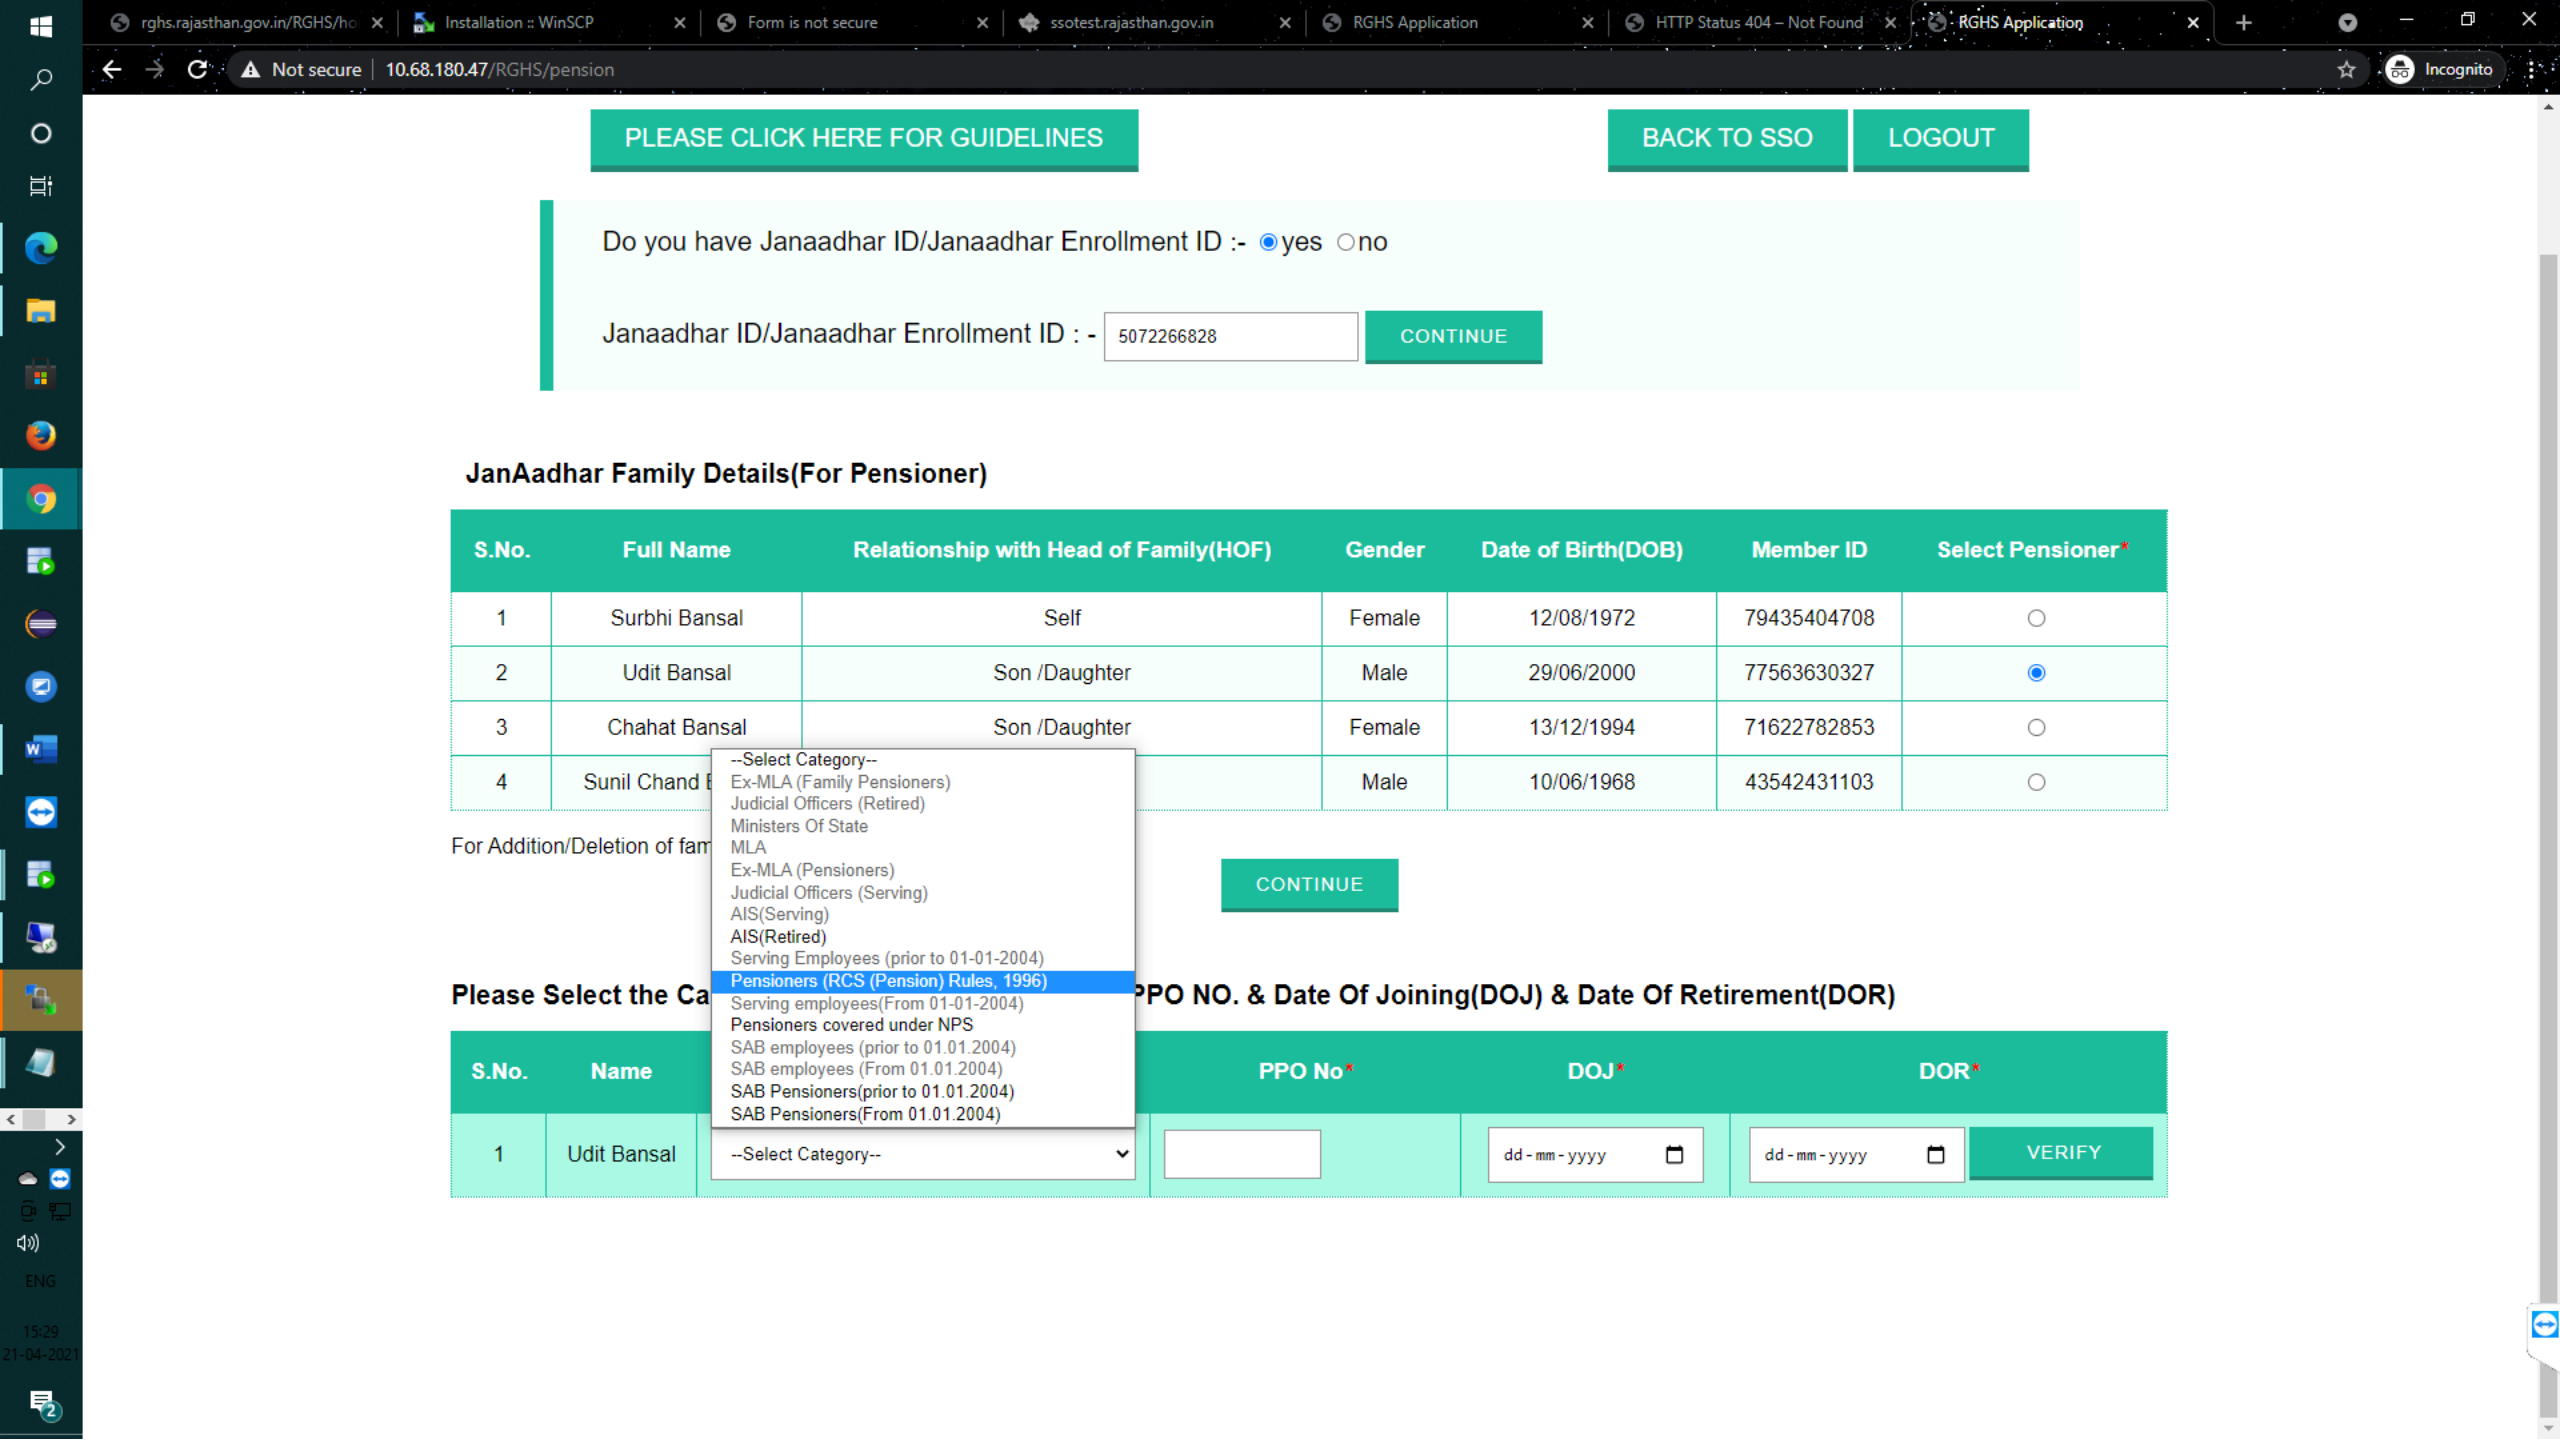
rghs.rajasthan.gov.in/RGHS/ho ×
Installation :: WinSCP ×
Form is not secure ×
ssotest.rajasthan.gov.in ×
RGHS Application ×
HTTP Status 404 – Not Found ×
RGHS Application ×

Not secure | 10.68.180.47/RGHS/pension

Incognito

PLEASE CLICK HERE FOR GUIDELINES

BACK TO SSO

LOGOUT

Do you have Janaadhar ID/Janaadhar Enrollment ID :- yes no

Janaadhar ID/Janaadhar Enrollment ID : - 5072266828 CONTINUE

JanAadhar Family Details(For Pensioner)

| S.No. | Full Name | Relationship with Head of Family(HOF) | Gender | Date of Birth(DOB) | Member ID | Select Pensioner* |
|---|---|---|---|---|---|---|
| 1 | Surbhi Bansal | Self | Female | 12/08/1972 | 79435404708 | |
| 2 | Udit Bansal | Son /Daughter | Male | 29/06/2000 | 77563630327 | |
| 3 | Chahat Bansal | Son /Daughter | Female | 13/12/1994 | 71622782853 | |
| 4 | Sunil Chand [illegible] | | Male | 10/06/1968 | 43542431103 | |

--Select Category--
Ex-MLA (Family Pensioners)
Judicial Officers (Retired)
Ministers Of State
MLA
Ex-MLA (Pensioners)
Judicial Officers (Serving)
AIS(Serving)
AIS(Retired)
Serving Employees (prior to 01-01-2004)
Pensioners (RCS (Pension) Rules, 1996)
Serving employees(From 01-01-2004)
Pensioners covered under NPS
SAB employees (prior to 01.01.2004)
SAB employees (From 01.01.2004)
SAB Pensioners(prior to 01.01.2004)
SAB Pensioners(From 01.01.2004)

For Addition/Deletion of fam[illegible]

CONTINUE

Please Select the Ca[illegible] PPO NO. & Date Of Joining(DOJ) & Date Of Retirement(DOR)

| S.No. | Name | | PPO No* | DOJ* | DOR* |
|---|---|---|---|---|---|
| 1 | Udit Bansal | --Select Category-- | | dd-mm-yyyy | dd-mm-yyyy VERIFY |

ENG
15:29
21-04-2021